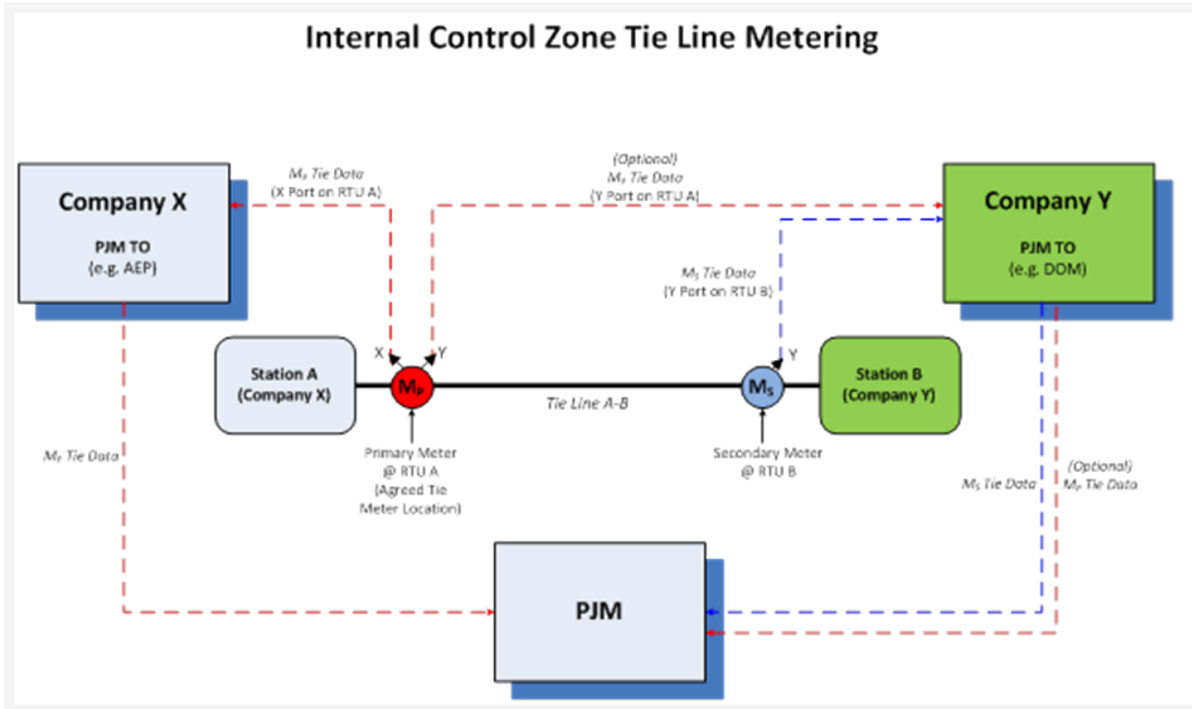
Internal Control Zone Tie Line Metering

$M_P$ Tie Data
(X Port on RTU A)

(Optional)
$M_P$ Tie Data
(Y Port on RTU A)

Company X

PJM TO
(e.g. AEP)

Company Y

PJM TO
(e.g. DOM)

$M_S$ Tie Data
(Y Port on RTU B)

X

Y

Y

Station A
(Company X)

$M_P$

Tie Line A-B

$M_S$

Station B
(Company Y)

$M_P$ Tie Data

Primary Meter
@ RTU A
(Agreed Tie Meter Location)

Secondary Meter
@ RTU B

$M_S$ Tie Data

(Optional)
$M_P$ Tie Data

PJM